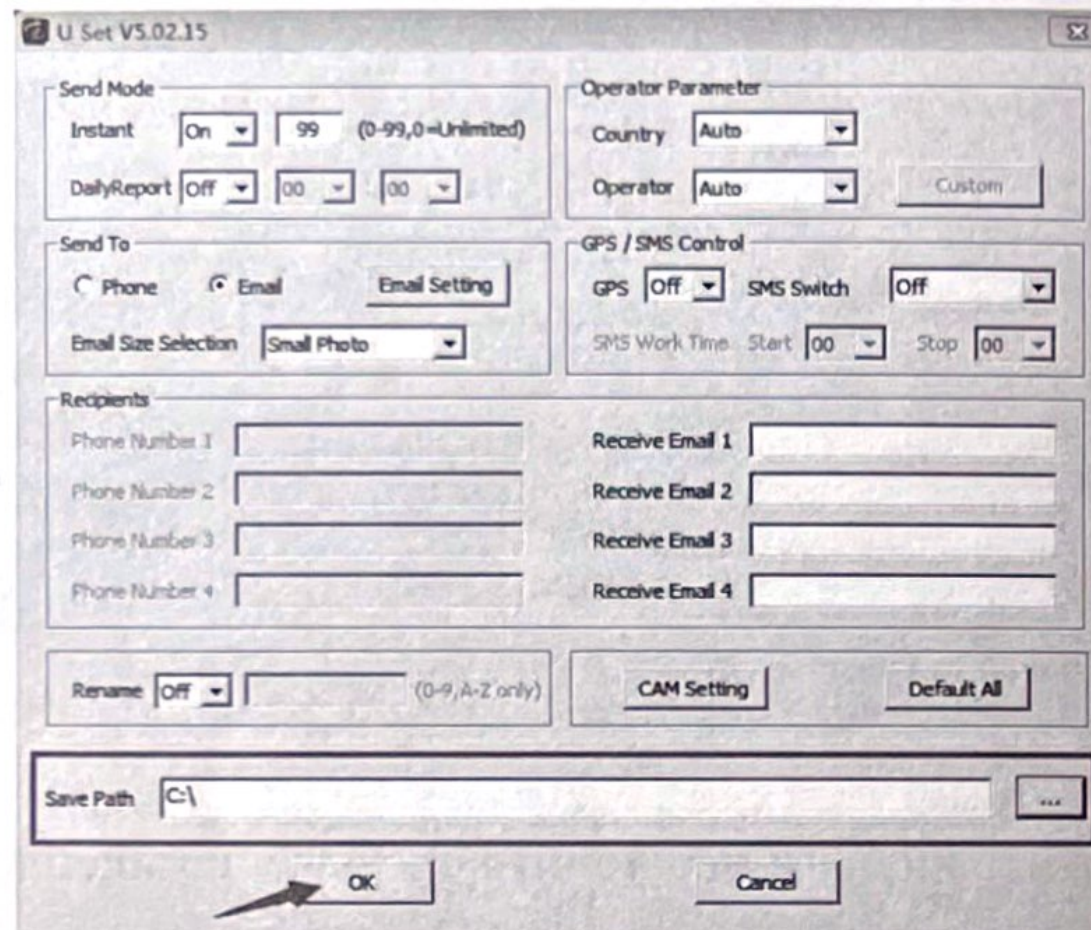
U Set V5.02.15

Send Mode
Instant On 99 (0-99,0=Unlimited)
DailyReport Off 00 00

Operator Parameter
Country Auto
Operator Auto Custom

Send To
Phone Email Email Setting
Email Size Selection Small Photo

GPS / SMS Control
GPS Off SMS Switch Off
SMS Work Time Start 00 Stop 00

Recipients
Phone Number 1
Phone Number 2
Phone Number 3
Phone Number 4
Receive Email 1
Receive Email 2
Receive Email 3
Receive Email 4

Rename Off (0-9,A-Z only)

CAM Setting Default All

Save Path C:\ ...

OK Cancel